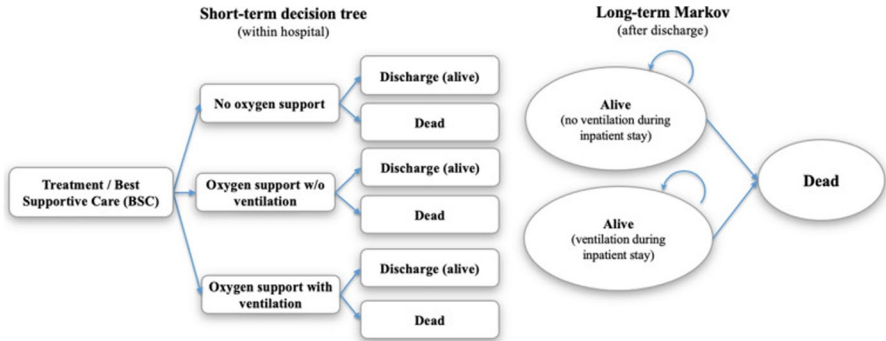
Short-term decision tree
(within hospital)

Long-term Markov
(after discharge)

Treatment / Best Supportive Care (BSC)

No oxygen support

Discharge (alive)

Dead

Oxygen support w/o ventilation

Discharge (alive)

Dead

Oxygen support with ventilation

Discharge (alive)

Dead

Alive
(no ventilation during inpatient stay)

Alive
(ventilation during inpatient stay)

Dead